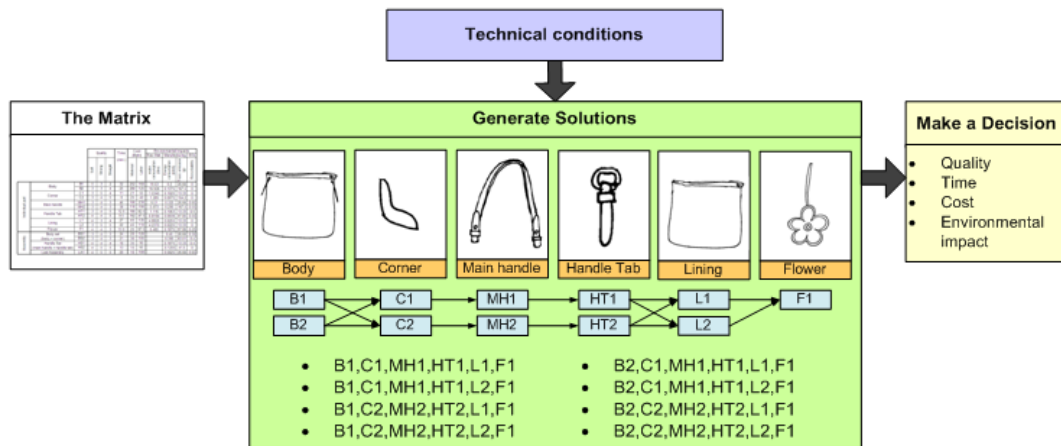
Technical conditions

The Matrix

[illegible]

Generate Solutions

Body

Corner

Main handle

Handle Tab

Lining

Flower

B1

B2

C1

C2

MH1

MH2

HT1

HT2

L1

L2

F1

- B1,C1,MH1,HT1,L1,F1
- B1,C1,MH1,HT1,L2,F1
- B1,C2,MH2,HT2,L1,F1
- B1,C2,MH2,HT2,L2,F1

- B2,C1,MH1,HT1,L1,F1
- B2,C1,MH1,HT1,L2,F1
- B2,C2,MH2,HT2,L1,F1
- B2,C2,MH2,HT2,L2,F1

Make a Decision

- Quality
- Time
- Cost
- Environmental impact